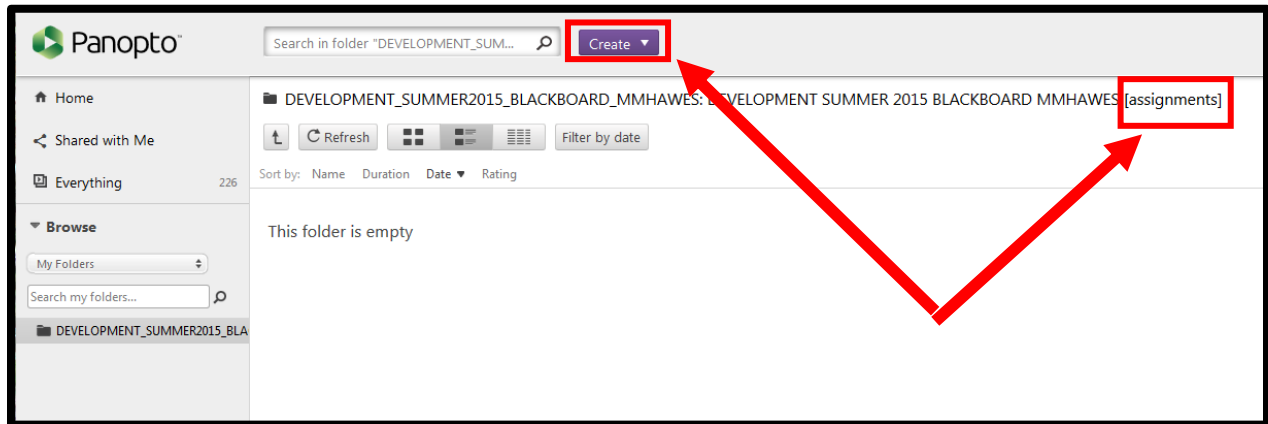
Panopto

Search in folder "DEVELOPMENT_SUM...

Create ▼

Home

Shared with Me

Everything 226

Browse

My Folders

Search my folders...

DEVELOPMENT_SUMMER2015_BLA

DEVELOPMENT_SUMMER2015_BLACKBOARD_MMHAWES: D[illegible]VELOPMENT SUMMER 2015 BLACKBOARD MMHAWES [assignments]

Refresh

Filter by date

Sort by: Name Duration Date ▼ Rating

This folder is empty